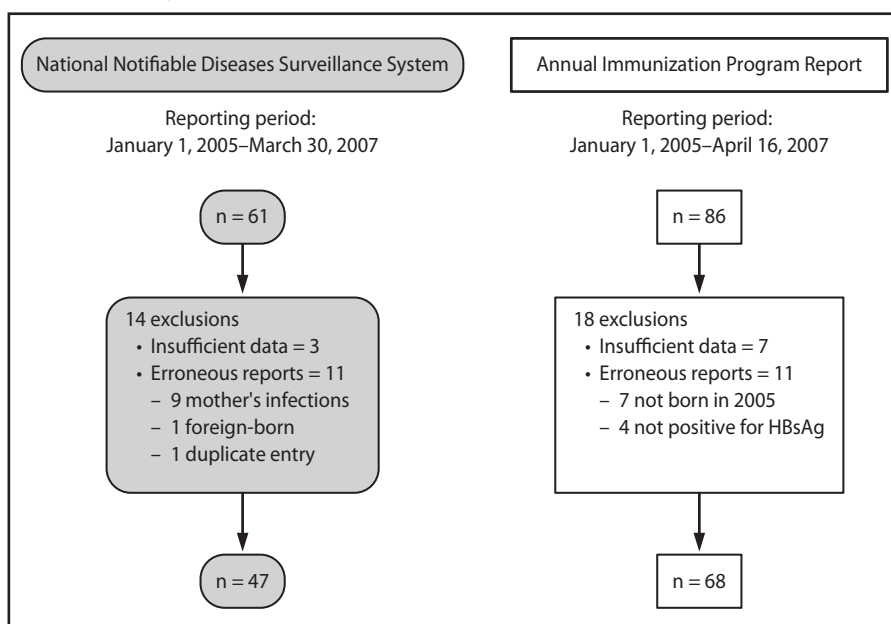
National Notifiable Diseases Surveillance System

Reporting period:
January 1, 2005–March 30, 2007

n = 61

14 exclusions
• Insufficient data = 3
• Erroneous reports = 11
– 9 mother's infections
– 1 foreign-born
– 1 duplicate entry

n = 47

Annual Immunization Program Report

Reporting period:
January 1, 2005–April 16, 2007

n = 86

18 exclusions
• Insufficient data = 7
• Erroneous reports = 11
– 7 not born in 2005
– 4 not positive for HBsAg

n = 68